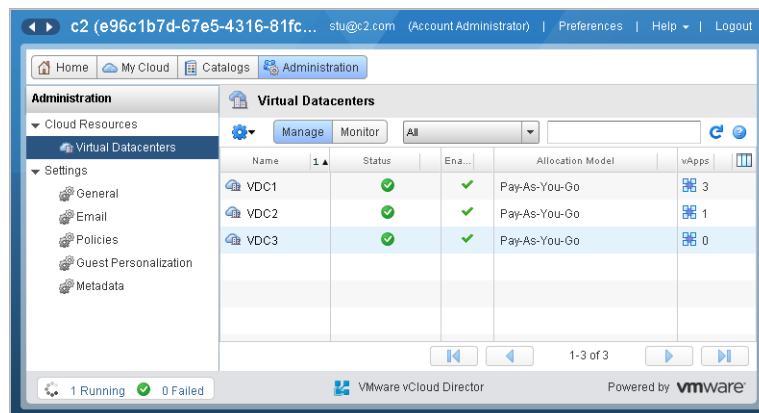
c2 (e96c1b7d-67e5-4316-81fc... stu@c2.com (Account Administrator) | Preferences | Help ▾ | Logout

Home My Cloud Catalogs Administration

Administration

Cloud Resources

Virtual Datacenters

Settings

General

Email

Policies

Guest Personalization

Metadata

Virtual Datacenters

Manage Monitor All

| Name | 1 ▴ | Status | Ena... | Allocation Model | vApps |
|---|---|---|---|---|---|
| VDC1 | | | ✔ | Pay-As-You-Go | 3 |
| VDC2 | | | ✔ | Pay-As-You-Go | 1 |
| VDC3 | | | ✔ | Pay-As-You-Go | 0 |

1-3 of 3

1 Running 0 Failed

VMware vCloud Director

Powered by vmware